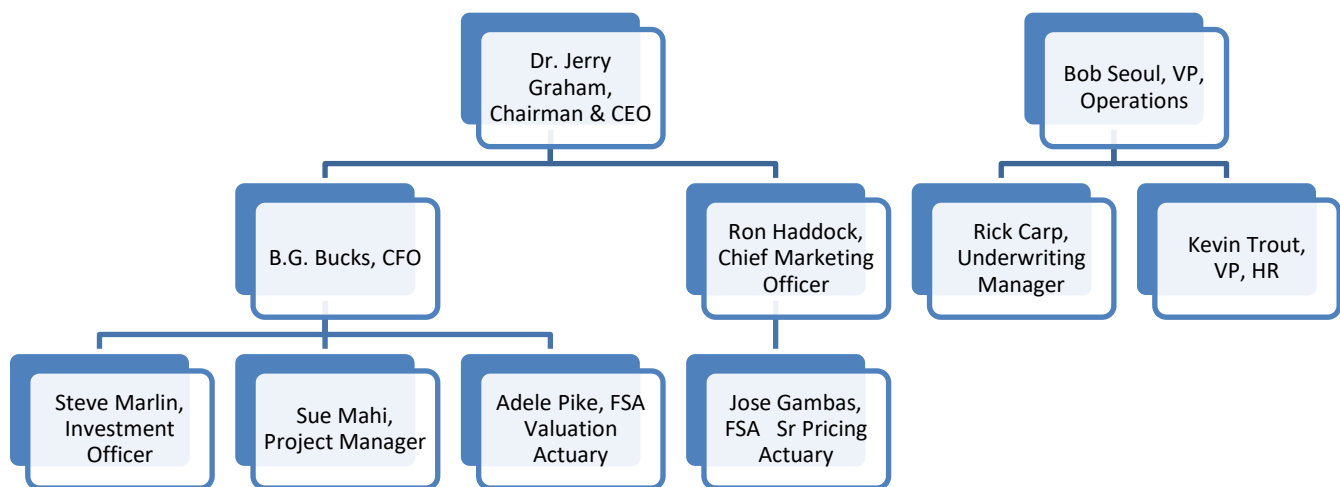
Dr. Jerry Graham, Chairman & CEO

Bob Seoul, VP, Operations

B.G. Bucks, CFO

Ron Haddock, Chief Marketing Officer

Rick Carp, Underwriting Manager

Kevin Trout, VP, HR

Steve Marlin, Investment Officer

Sue Mahi, Project Manager

Adele Pike, FSA Valuation Actuary

Jose Gambas, FSA Sr Pricing Actuary